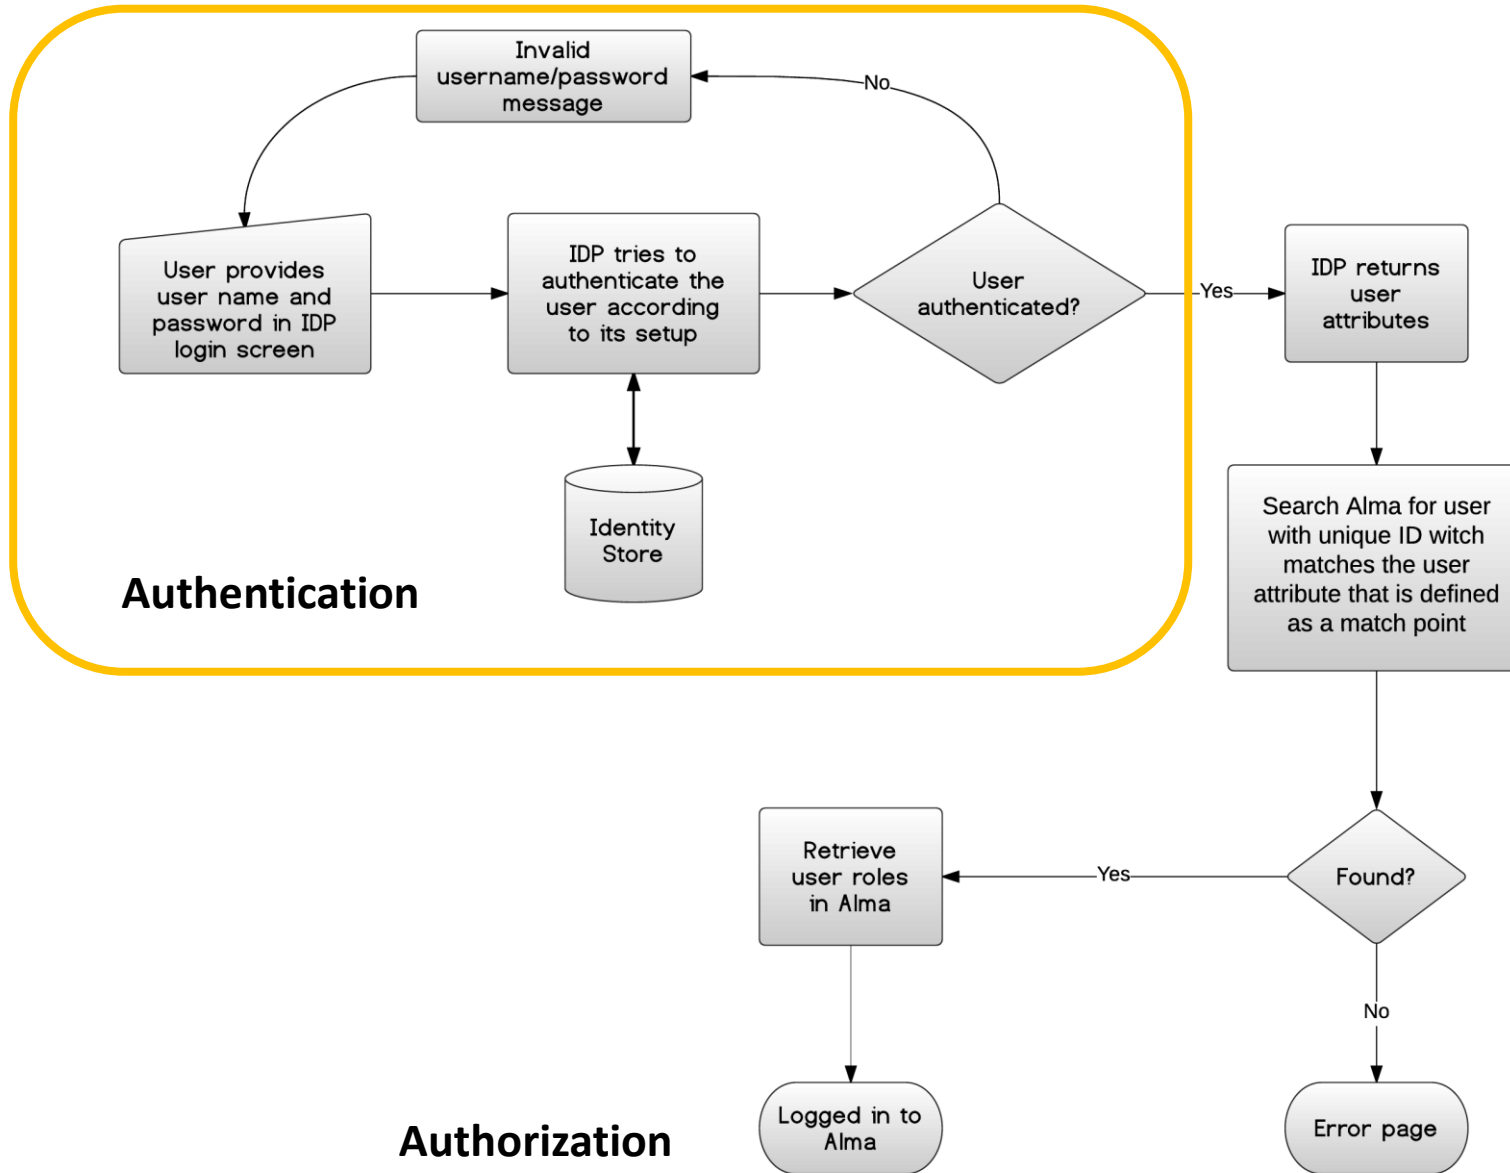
Invalid username/password message

No

User provides user name and password in IDP login screen

IDP tries to authenticate the user according to its setup

User authenticated?

Yes

IDP returns user attributes

Identity Store

Authentication

Search Alma for user with unique ID witch matches the user attribute that is defined as a match point

Retrieve user roles in Alma

Yes

Found?

No

Logged in to Alma

Error page

Authorization